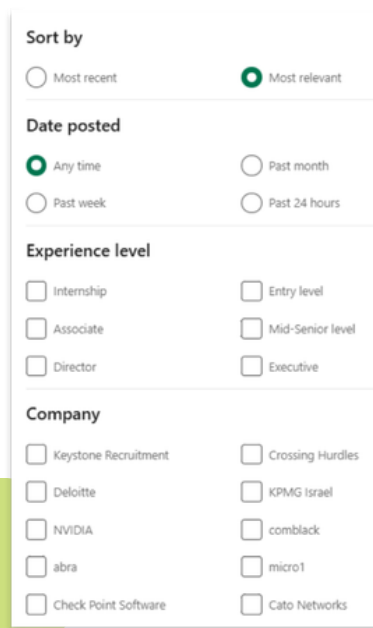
Sort by

Most recent

Most relevant

Date posted

Any time

Past month

Past week

Past 24 hours

Experience level

Internship

Entry level

Associate

Mid-Senior level

Director

Executive

Company

Keystone Recruitment

Crossing Hurdles

Deloitte

KPMG Israel

NVIDIA

comblack

abra

micro1

Check Point Software

Cato Networks